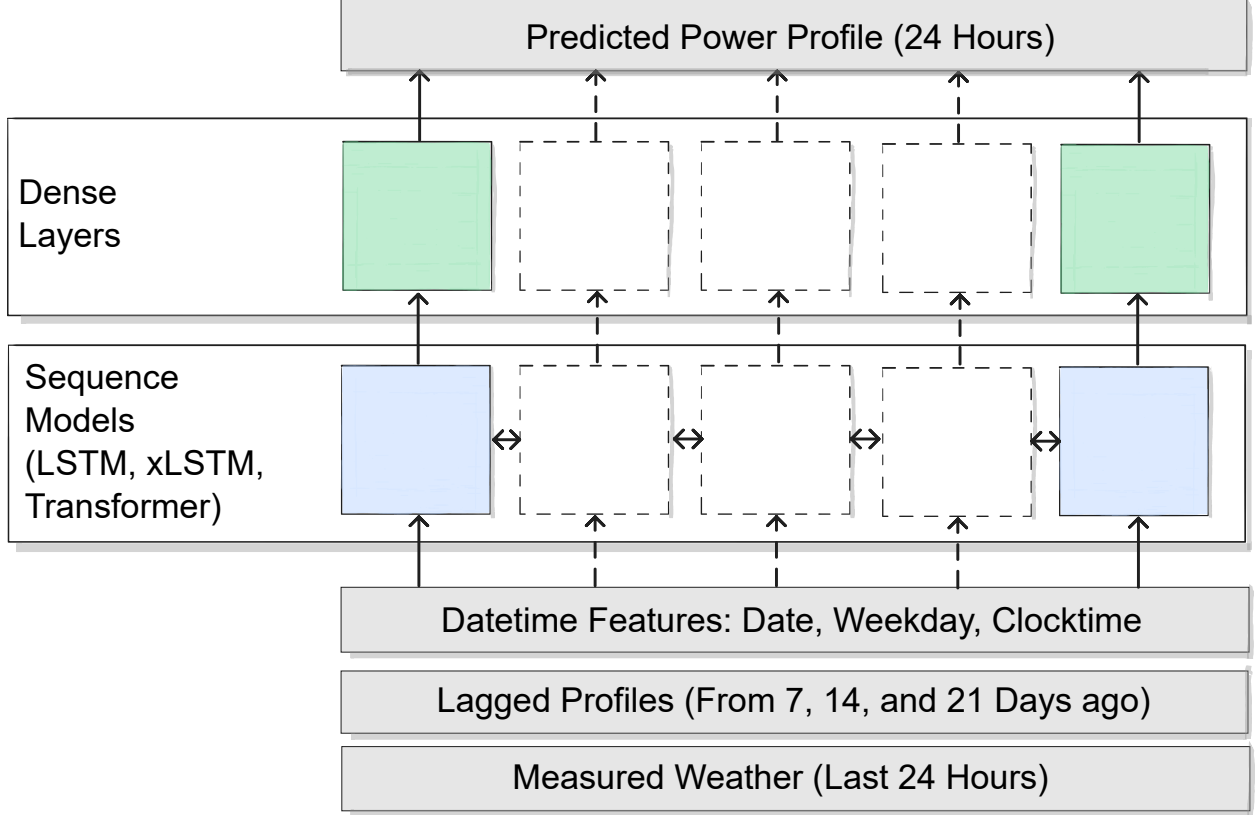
Predicted Power Profile (24 Hours)

Dense Layers

Sequence Models (LSTM, xLSTM, Transformer)

Datetime Features: Date, Weekday, Clocktime

Lagged Profiles (From 7, 14, and 21 Days ago)

Measured Weather (Last 24 Hours)